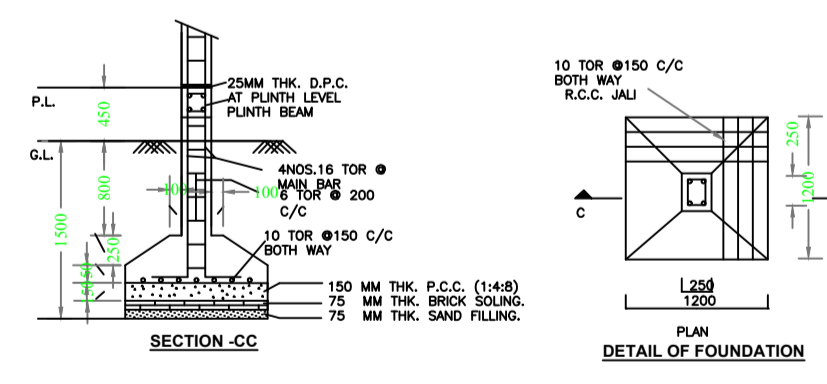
25MM THK. D.P.C. AT PLINTH LEVEL PLINTH BEAM

P.L.

450

G.L.

800

1500

4NOS.16 TOR @ MAIN BAR

100

100

6 TOR @ 200 C/C

10 TOR @150 C/C BOTH WAY

250

150

50

150 MM THK. P.C.C. (1:4:8)

75 MM THK. BRICK SOLING.

75 MM THK. SAND FILLING.

SECTION -CC

10 TOR @150 C/C BOTH WAY R.C.C. JALI

250

1200

C

250

1200

PLAN

DETAIL OF FOUNDATION